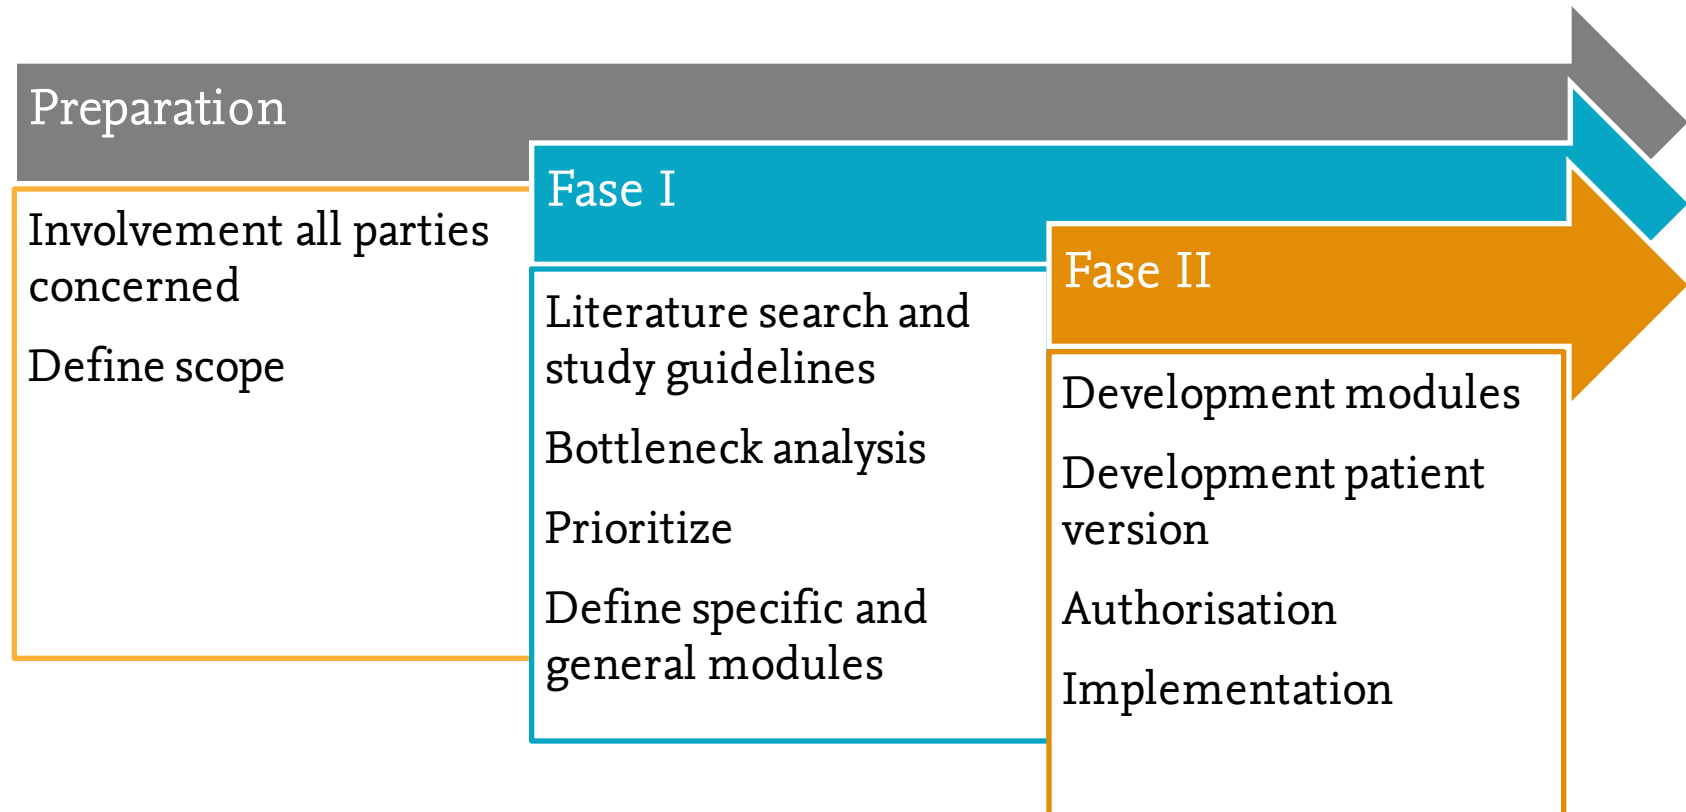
Preparation

Involvement all parties concerned

Define scope

Fase I

Literature search and study guidelines

Bottleneck analysis

Prioritize

Define specific and general modules

Fase II

Development modules

Development patient version

Authorisation

Implementation